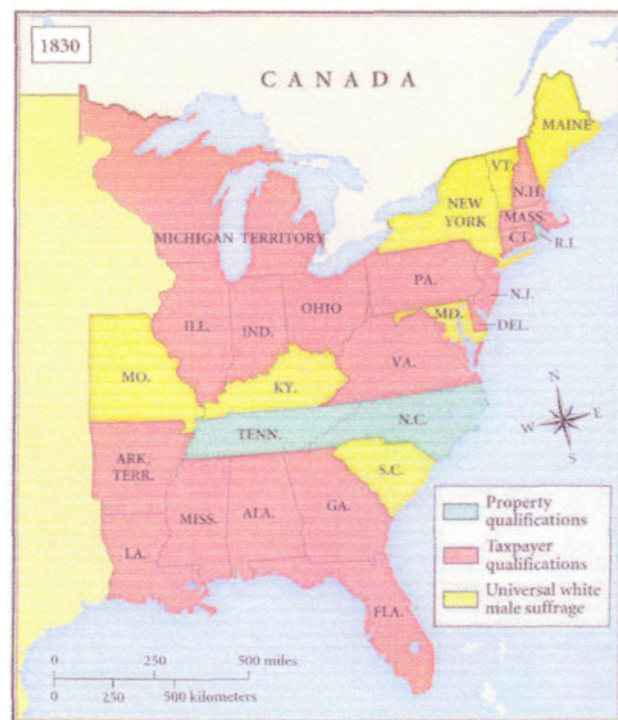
1830

CANADA

MAINE

VT.

N.H.

NEW YORK

MASS.

CT.

R.I.

MICHIGAN TERRITORY

PA.

N.J.

OHIO

MD.

DEL.

ILL.

IND.

VA.

MO.

KY.

N

E

W

S

N.C.

TENN.

ARK. TERR.

S.C.

GA.

MISS.

ALA.

LA.

FLA.

Property qualifications

Taxpayer qualifications

Universal white male suffrage

0 250 500 miles

0 250 500 kilometers